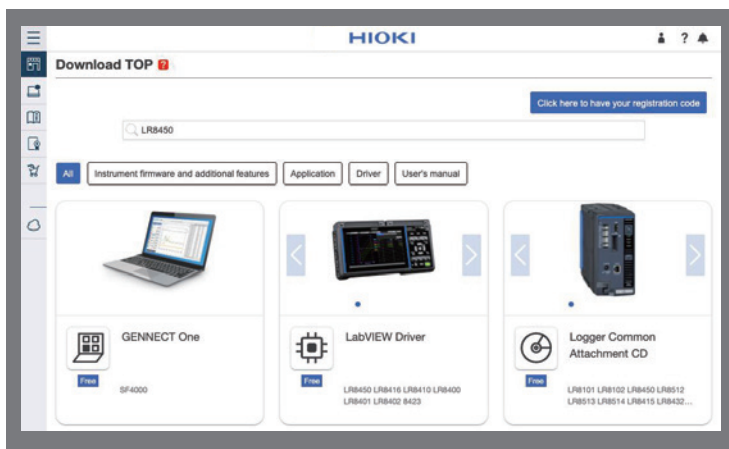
HIOKI

Download TOP

Click here to have your registration code

LR8450

All | Instrument firmware and additional features | Application | Driver | User's manual

GENNECT One
Free
SF4000

LabVIEW Driver
Free
LR8450 LR8416 LR8410 LR8400 LR8401 LR8402 8423

Logger Common Attachment CD
Free
LR8101 LR8102 LR8450 LR8512 LR8513 LR8514 LR8415 LR8432...